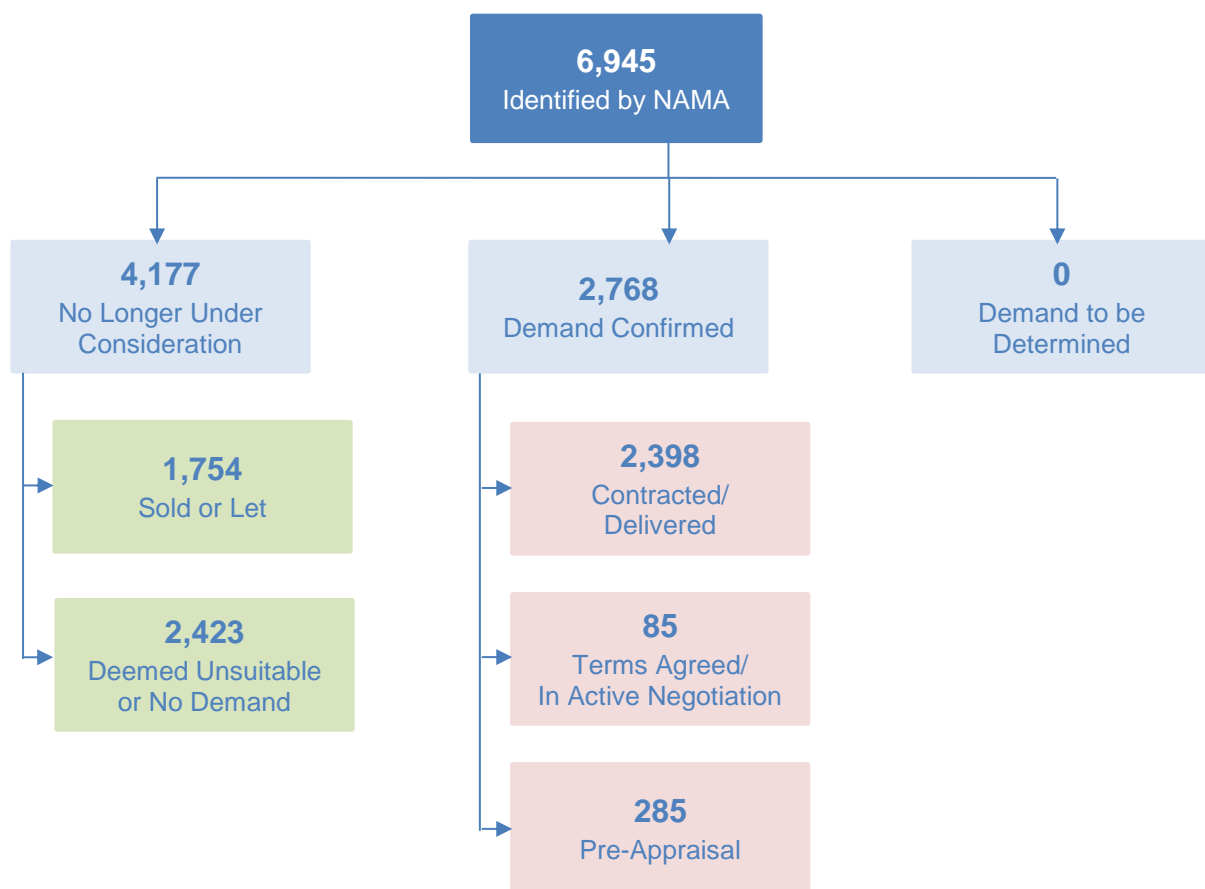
6,945
Identified by NAMA

4,177
No Longer Under Consideration

2,768
Demand Confirmed

0
Demand to be Determined

1,754
Sold or Let

2,423
Deemed Unsuitable or No Demand

2,398
Contracted/ Delivered

85
Terms Agreed/ In Active Negotiation

285
Pre-Appraisal